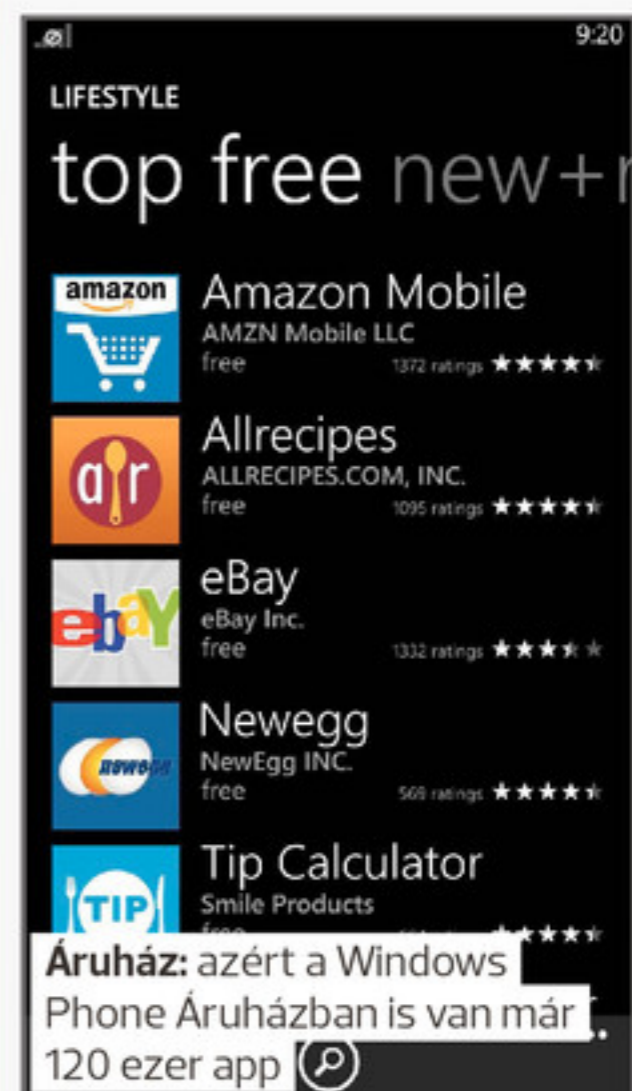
9:20

LIFESTYLE

top free new+r

amazon

Amazon Mobile
AMZN Mobile LLC
free
1372 ratings ★★★★★

ar

Allrecipes
ALLRECIPES.COM, INC.
free
1095 ratings ★★★★★

ebay

eBay
eBay Inc.
free
1332 ratings ★★★★★

newegg

Newegg
NewEgg INC.
free
569 ratings ★★★★★

TIP

Tip Calculator
Smile Products
free

**Áruház:** azért a Windows Phone Áruházban is van már 120 ezer app